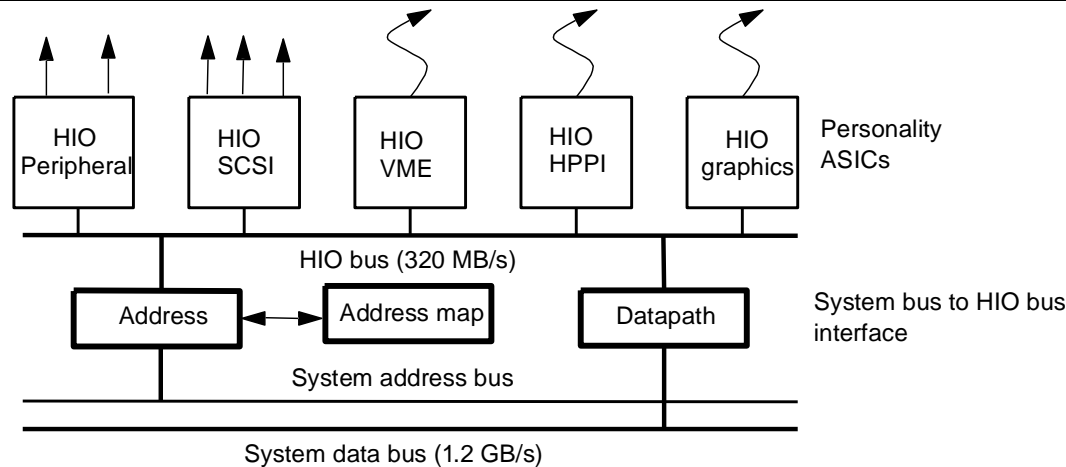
HIO Peripheral

HIO SCSI

HIO VME

HIO HPPI

HIO graphics

Personality ASICs

HIO bus (320 MB/s)

Address

Address map

Datapath

System bus to HIO bus interface

System address bus

System data bus (1.2 GB/s)